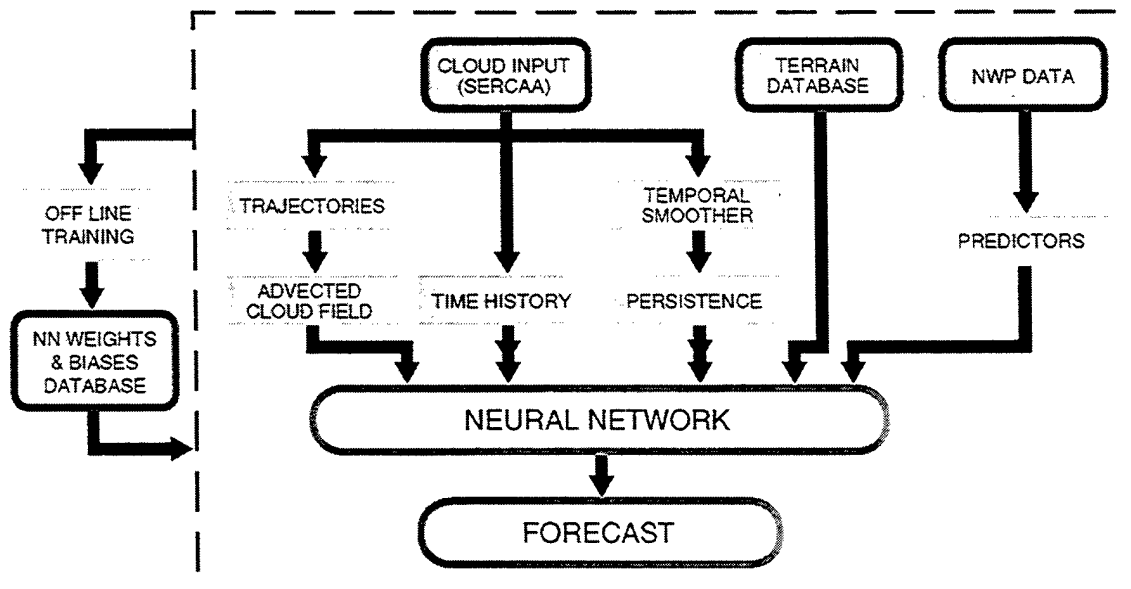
CLOUD INPUT (SERCAA)

TERRAIN DATABASE

NWP DATA

OFF LINE TRAINING

TRAJECTORIES

TEMPORAL SMOOTHER

PREDICTORS

ADVECTED CLOUD FIELD

TIME HISTORY

PERSISTENCE

NN WEIGHTS & BIASES DATABASE

NEURAL NETWORK

FORECAST